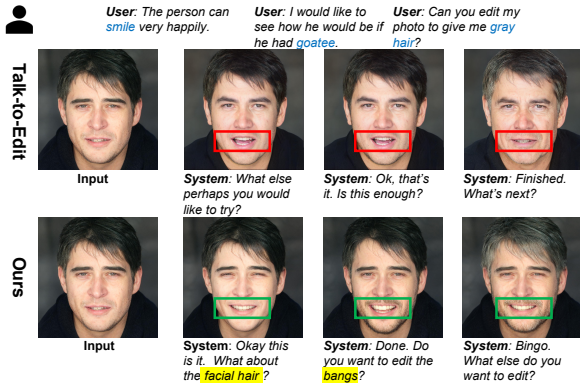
User: The person can smile very happily.

User: I would like to see how he would be if he had goatee.

User: Can you edit my photo to give me gray hair?

Talk-to-Edit

Input

System: What else perhaps you would like to try?

System: Ok, that's it. Is this enough?

System: Finished. What's next?

Ours

Input

System: Okay this is it. What about the facial hair?

System: Done. Do you want to edit the bangs?

System: Bingo. What else do you want to edit?